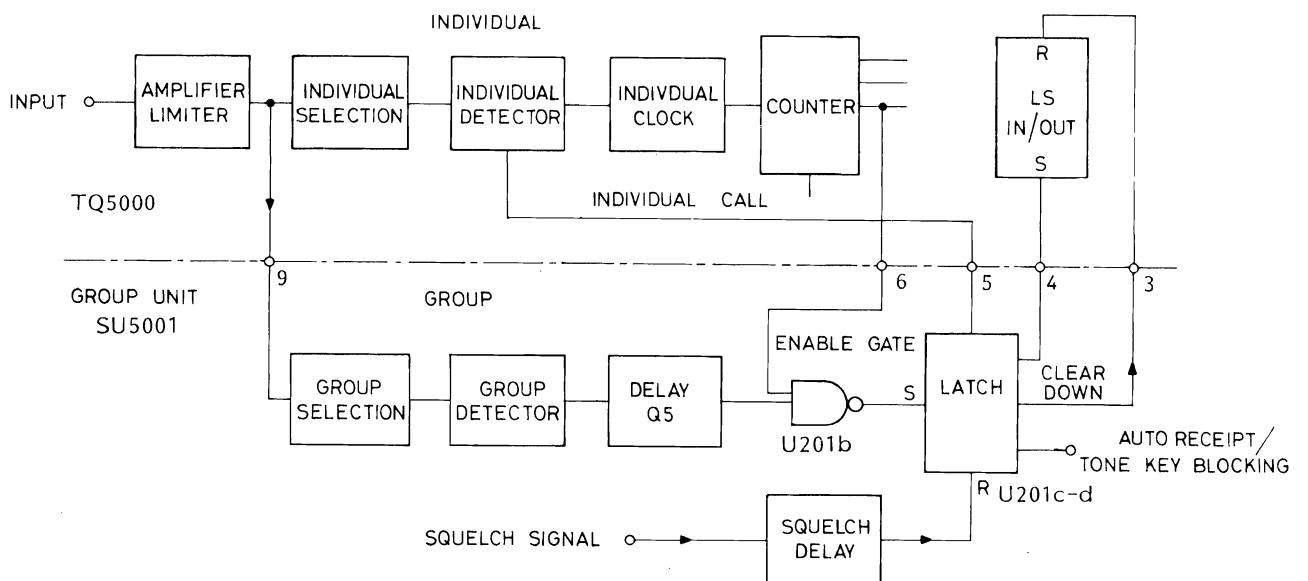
INDIVIDUAL

INPUT

AMPLIFIER LIMITER

INDIVIDUAL SELECTION

INDIVIDUAL DETECTOR

INDIVDUAL CLOCK

COUNTER

R

LS IN/OUT

S

TQ5000

INDIVIDUAL CALL

9

6

5

4

3

GROUP UNIT SU5001

GROUP

ENABLE GATE

GROUP SELECTION

GROUP DETECTOR

DELAY Q5

U201b

S

LATCH

CLEAR DOWN

AUTO RECEIPT/ TONE KEY BLOCKING

R U201c-d

SQUELCH SIGNAL

SQUELCH DELAY